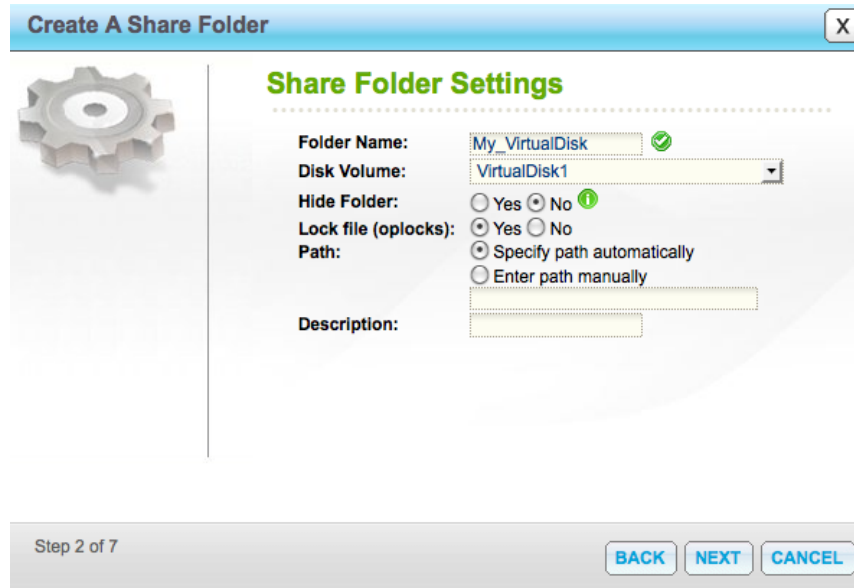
Create A Share Folder

X

Share Folder Settings

Folder Name: My_VirtualDisk

Disk Volume: VirtualDisk1

Hide Folder: Yes No

Lock file (oplocks): Yes No

Path: Specify path automatically

Enter path manually

Description:

Step 2 of 7

BACK NEXT CANCEL